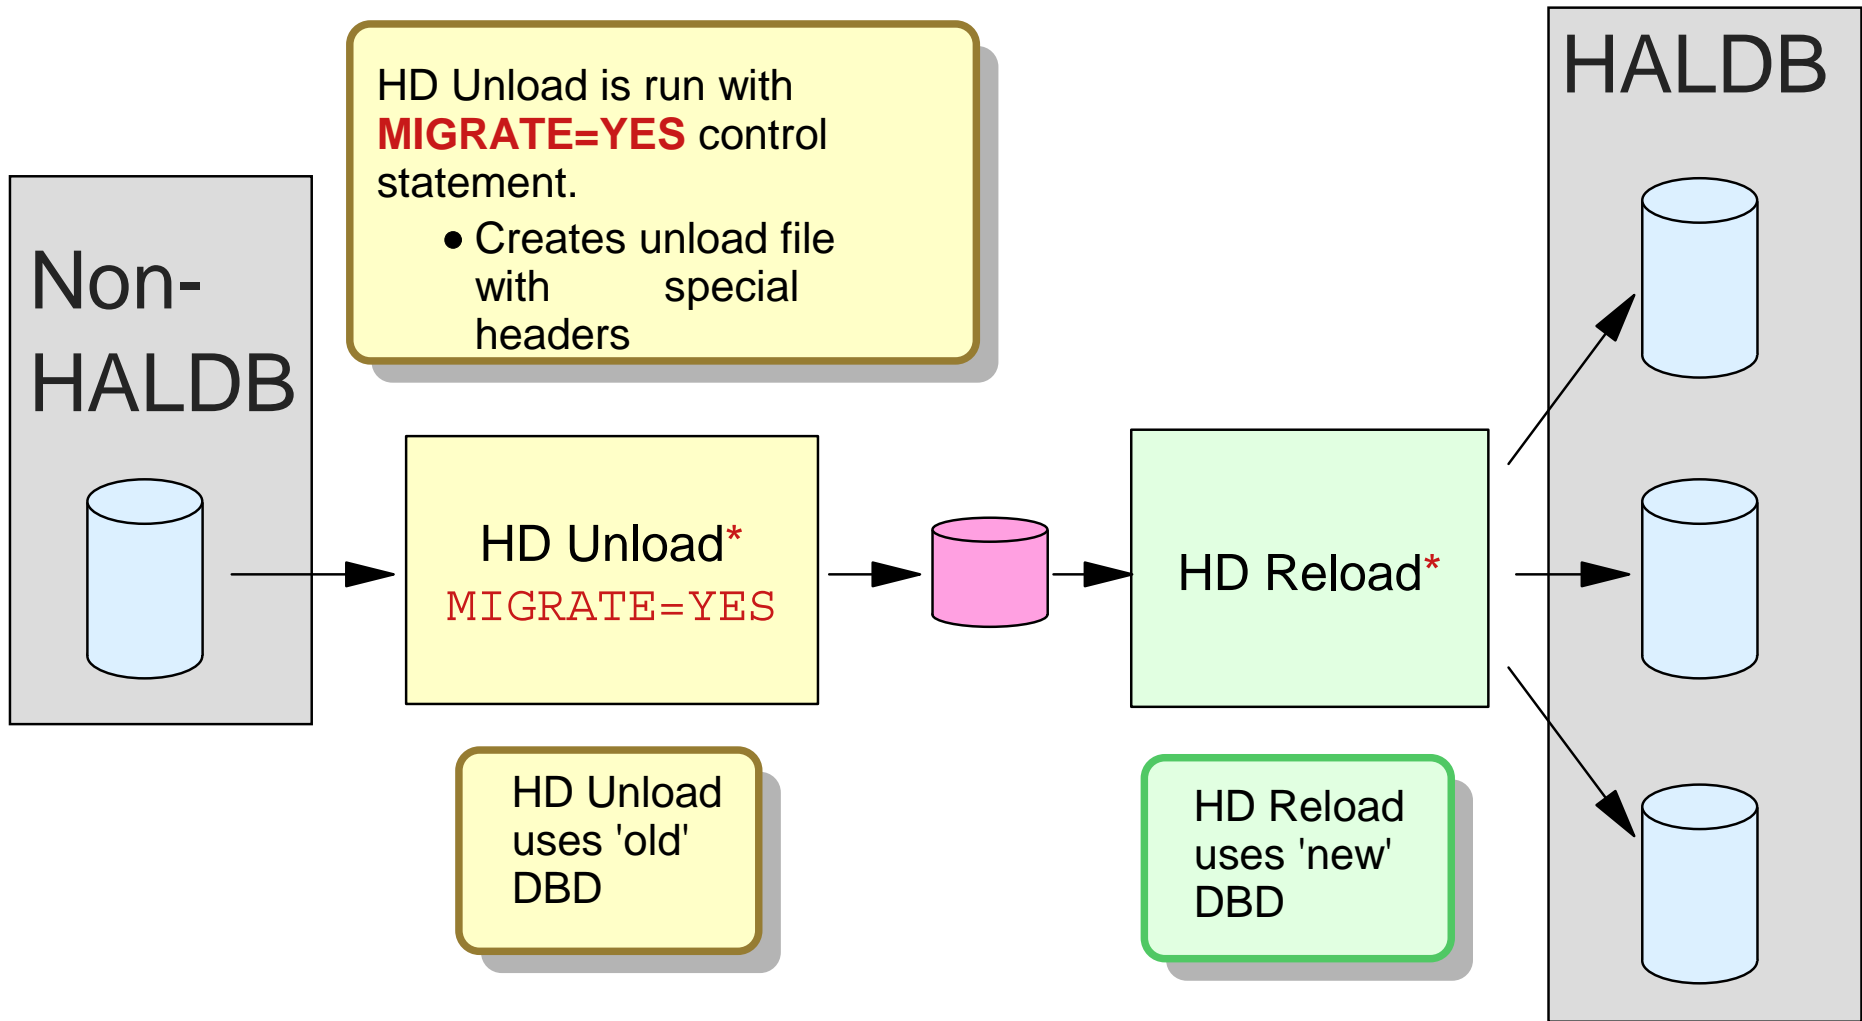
HD Unload is run with **MIGRATE=YES** control statement.

- Creates unload file with special headers

HALDB

Non-HALDB

HD Unload*
MIGRATE=YES

HD Reload*

HD Unload uses 'old' DBD

HD Reload uses 'new' DBD